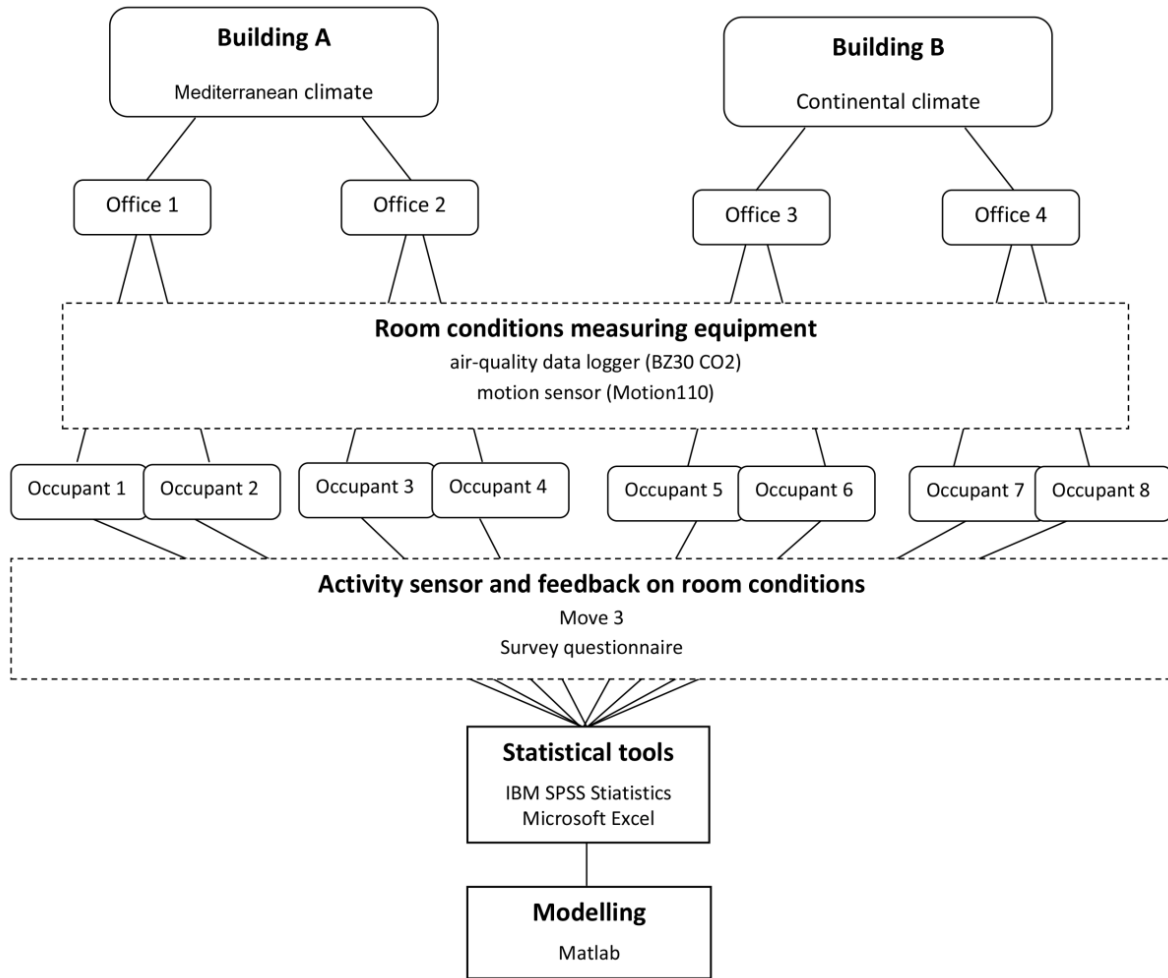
Building A
Mediterranean climate

Building B
Continental climate

Office 1

Office 2

Office 3

Office 4

Room conditions measuring equipment
air-quality data logger (BZ30 CO2)
motion sensor (Motion110)

Occupant 1
Occupant 2
Occupant 3
Occupant 4
Occupant 5
Occupant 6
Occupant 7
Occupant 8

Activity sensor and feedback on room conditions
Move 3
Survey questionnaire

Statistical tools
IBM SPSS Stiatistics
Microsoft Excel

Modelling
Matlab